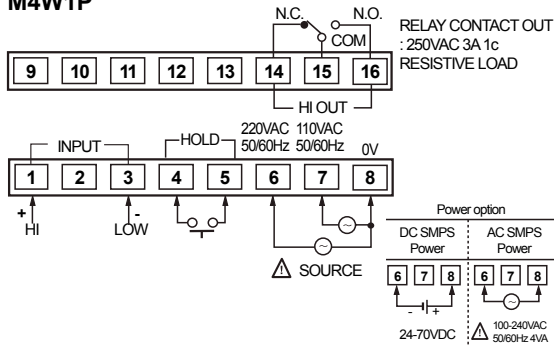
M4W1P

N.C.
N.O.
COM
RELAY CONTACT OUT
: 250VAC 3A 1c
RESISTIVE LOAD

9
10
11
12
13
14
15
16

HI OUT

INPUT
HOLD
220VAC 50/60Hz
110VAC 50/60Hz
0V

1
2
3
4
5
6
7
8

+
HI
-
LOW

SOURCE

Power option
DC SMPS Power
AC SMPS Power
6
7
8
6
7
8
-
+
24-70VDC
100-240VAC 50/60Hz 4VA